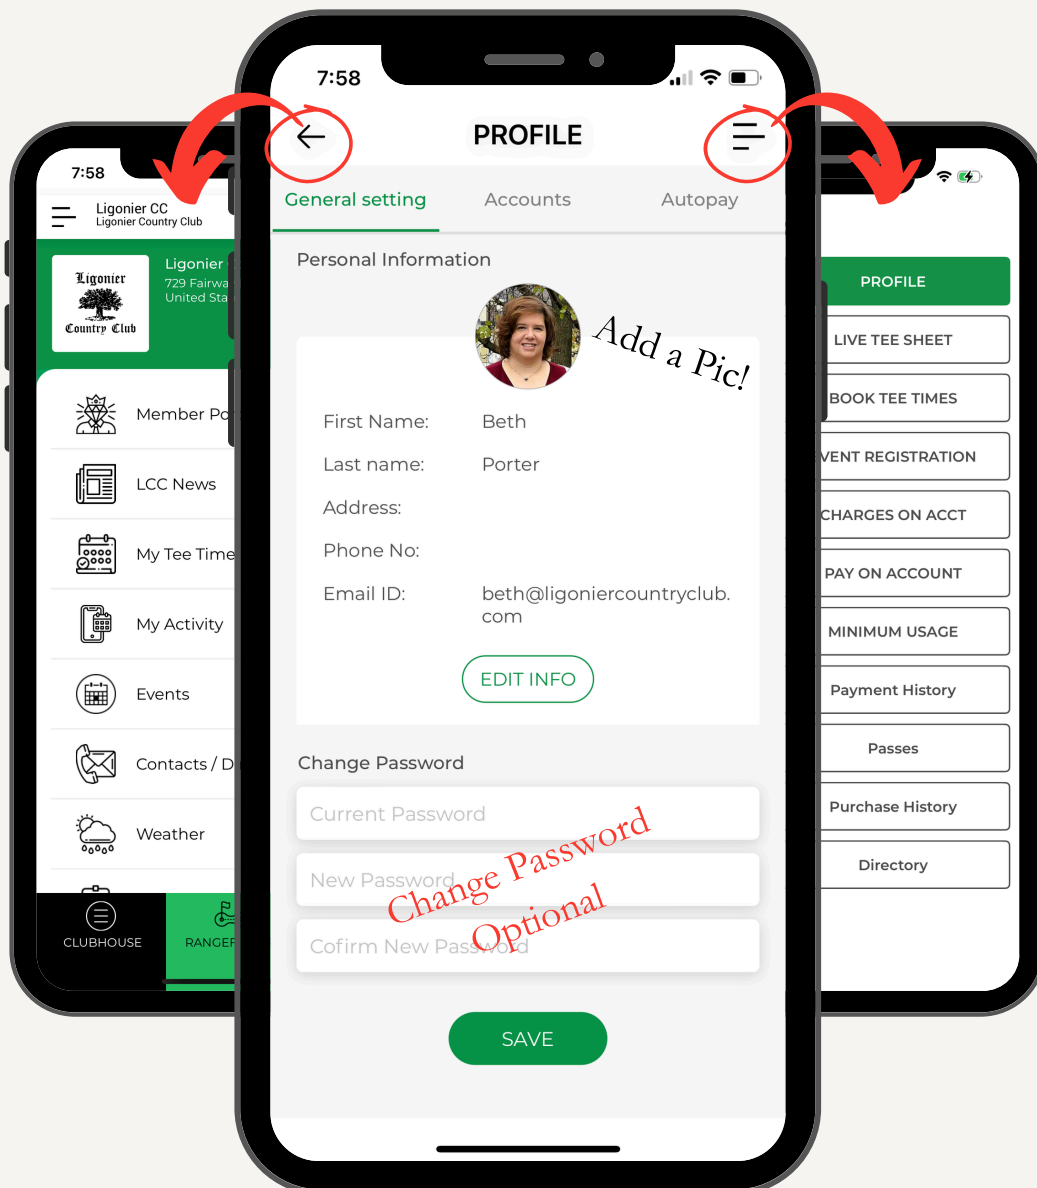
7:58

Ligonier CC
Ligonier Country Club

Ligonier
Country Club

Ligonier
729 Fairwa
United Sta

Member Po

LCC News

My Tee Time

My Activity

Events

Contacts / D

Weather

CLUBHOUSE

RANGEF

7:58

PROFILE

General setting

Accounts

Autopay

Personal Information

Add a Pic!

First Name: Beth

Last name: Porter

Address:

Phone No:

Email ID: beth@ligoniercountryclub.com

EDIT INFO

Change Password

Current Password

New Password

Cofirm New Password

Change Password Optional

SAVE

PROFILE

LIVE TEE SHEET

BOOK TEE TIMES

VENT REGISTRATION

CHARGES ON ACCT

PAY ON ACCOUNT

MINIMUM USAGE

Payment History

Passes

Purchase History

Directory